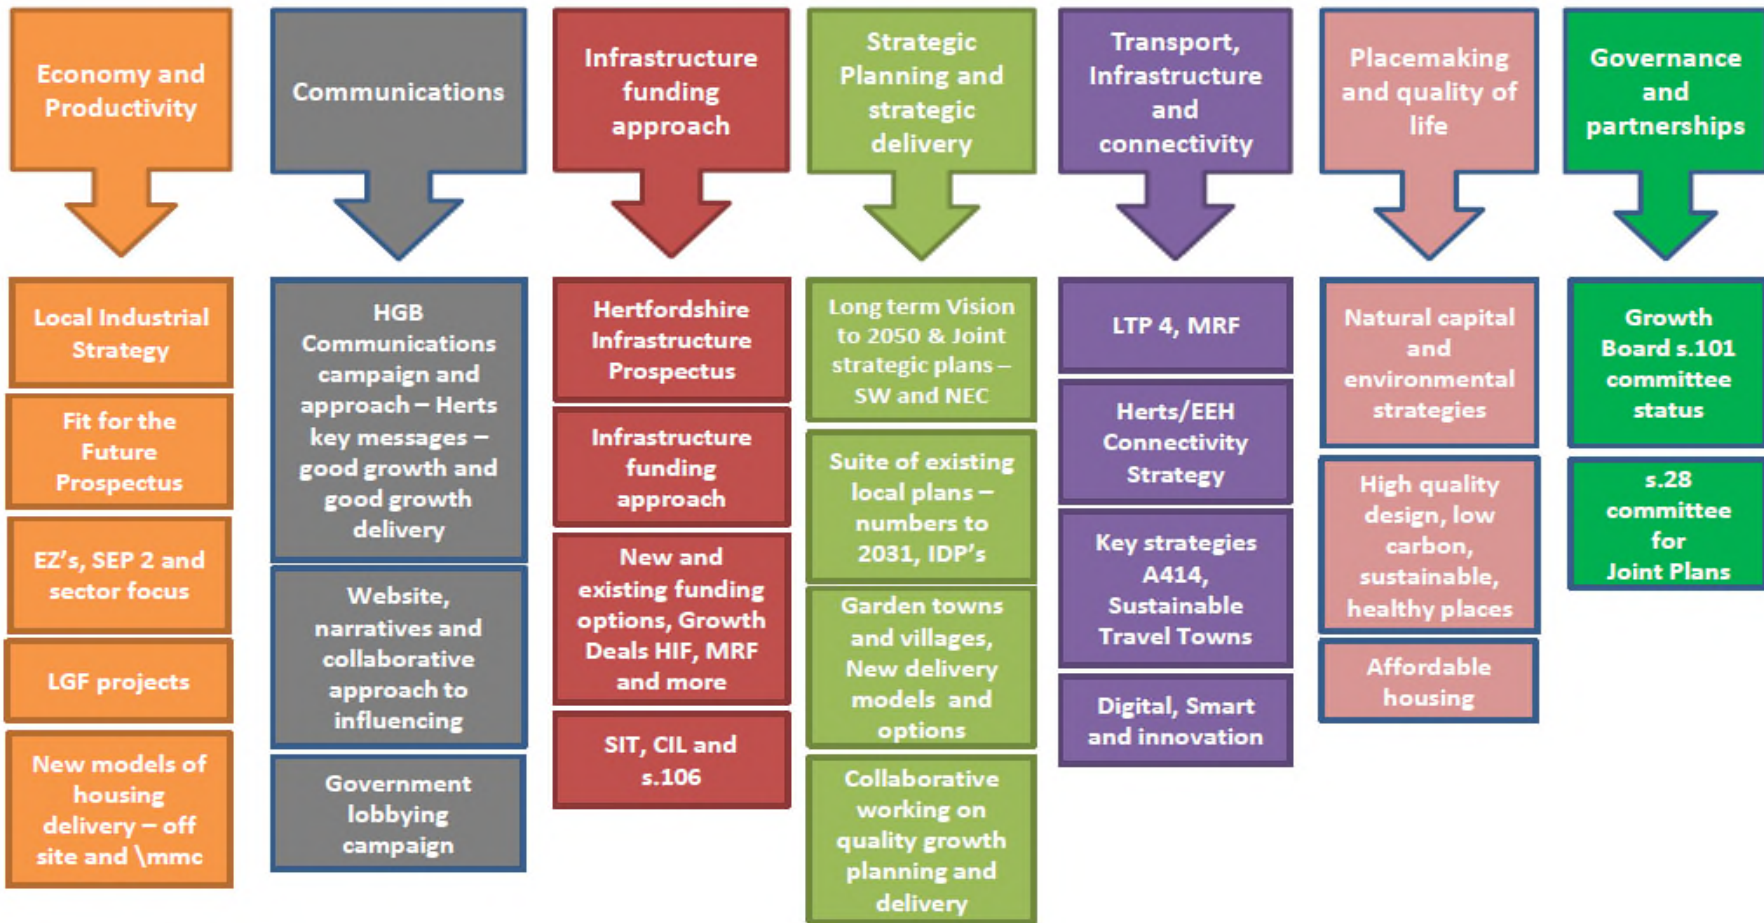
Economy and Productivity

Local Industrial Strategy

Fit for the Future Prospectus

EZ's, SEP 2 and sector focus

LGF projects

New models of housing delivery – off site and \mmc

Communications

HGB Communications campaign and approach – Herts key messages – good growth and good growth delivery

Website, narratives and collaborative approach to influencing

Government lobbying campaign

Infrastructure funding approach

Hertfordshire Infrastructure Prospectus

Infrastructure funding approach

New and existing funding options, Growth Deals HIF, MRF and more

SIT, CIL and s.106

Strategic Planning and strategic delivery

Long term Vision to 2050 & Joint strategic plans – SW and NEC

Suite of existing local plans – numbers to 2031, IDP's

Garden towns and villages, New delivery models and options

Collaborative working on quality growth planning and delivery

Transport, Infrastructure and connectivity

LTP 4, MRF

Herts/EEH Connectivity Strategy

Key strategies A414, Sustainable Travel Towns

Digital, Smart and innovation

Placemaking and quality of life

Natural capital and environmental strategies

High quality design, low carbon, sustainable, healthy places

Affordable housing

Governance and partnerships

Growth Board s.101 committee status

s.28 committee for Joint Plans